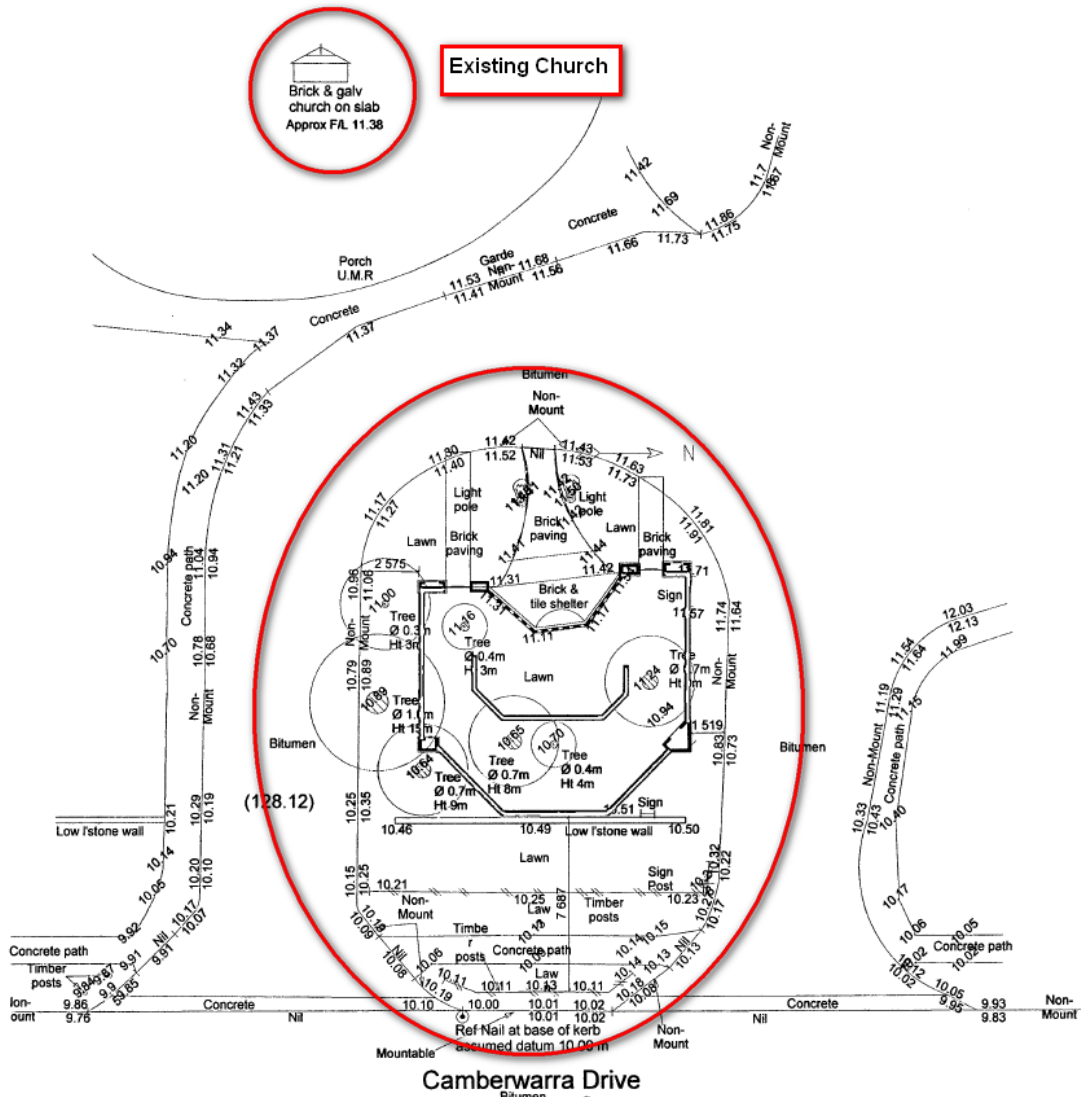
Brick & galv church on slab
Approx F/L 11.38

Existing Church

11.42
11.69
Non-Mount
11.7
11.67
Concrete
11.86
11.75
11.73
11.66
Porch
U.M.R
Garde
Non-
Mount
11.68
11.56
11.53
11.41
Concrete
11.34
11.37
11.37
11.32
11.43
11.33
11.20
11.20
11.31
11.21
10.94
Concrete path
11.04
10.94
10.70
10.78
10.68
Non-Mount
10.21
10.29
10.19
Low l'stone wall
10.14
10.05
10.20
10.10
9.92
Nil
10.17
10.07
9.91
9.91
Concrete path
Timber posts
9.90
9.87
9.9
9.85
Non-Mount
9.86
9.76
Concrete
Nil

Bitumen
Non-
Mount
11.30
11.40
11.42
11.52
Nil
11.43
11.53
N
11.63
11.73
11.17
11.27
Light pole
Light pole
Brick paving
Lawn
Lawn
Brick paving
Brick paving
11.81
11.91
11.41
11.44
10.96
11.06
2 575
11.31
11.42
11.71
11.00
Brick & tile shelter
Sign
11.57
11.74
11.64
Non-Mount
Tree Ø 0.3m Ht 3m
11.16
Tree Ø 0.4m Ht 3m
11.11
11.17
Lawn
11.24
Tree Ø 0.7m Ht 7m
Non-Mount
10.79
10.89
10.89
Tree Ø 1.0m Ht 15m
10.65
10.70
10.94
1 519
Bitumen
Bitumen
10.64
Tree Ø 0.7m Ht 9m
Tree Ø 0.7m Ht 8m
Tree Ø 0.4m Ht 4m
10.83
10.73
(128.12)
10.25
10.35
10.51
Sign
10.46
10.49
Low l'stone wall
10.50
Lawn
10.15
10.25
10.21
Non-
Mount
10.25
Law
7 687
Timber posts
Sign Post
10.23
10.32
10.22
10.27
10.17
10.18
10.09
Timbe r posts
10.13
Concrete path
10.14
10.15
Nil
10.13
Nil
10.08
10.06
10.19
10.11
10.11
10.03
Law
10.13
10.11
10.14
10.18
10.08
10.10
10.00
10.01
10.01
10.02
10.02
Ref Nail at base of kerb assumed datum 10.00 m
Mountable
Non-
Mount

12.03
12.13
11.54
11.64
11.99
11.19
11.29
11.15
Non-Mount
Concrete path
10.33
10.43
10.40
10.17
10.06
10.05
Concrete path
10.02
10.12
10.02
10.02
10.05
9.95
9.93
9.83
Non-Mount

Camberwarra Drive
Bitumen